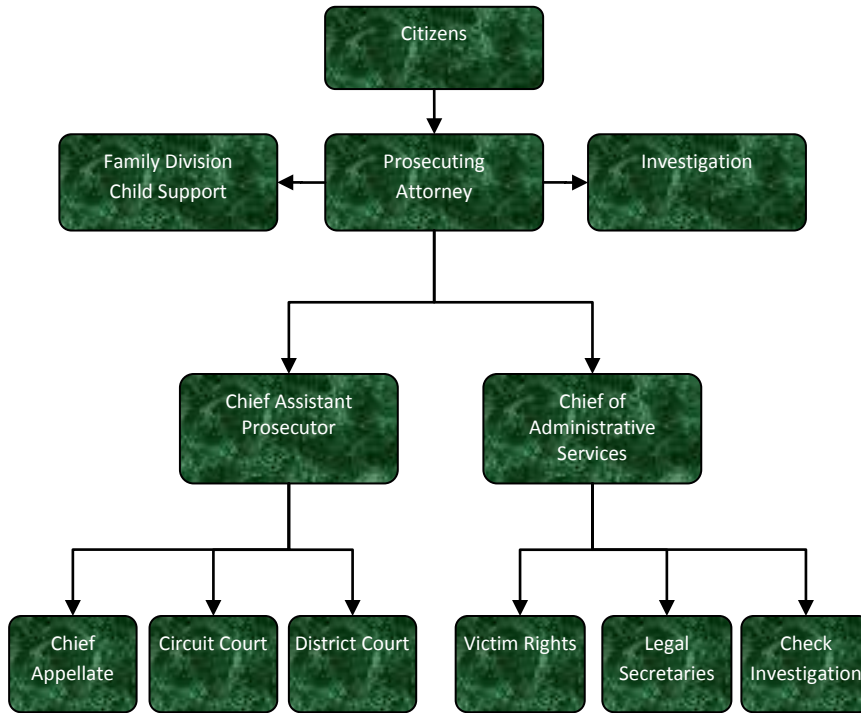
Citizens

Family Division Child Support

Prosecuting Attorney

Investigation

Chief Assistant Prosecutor

Chief of Administrative Services

Chief Appellate

Circuit Court

District Court

Victim Rights

Legal Secretaries

Check Investigation